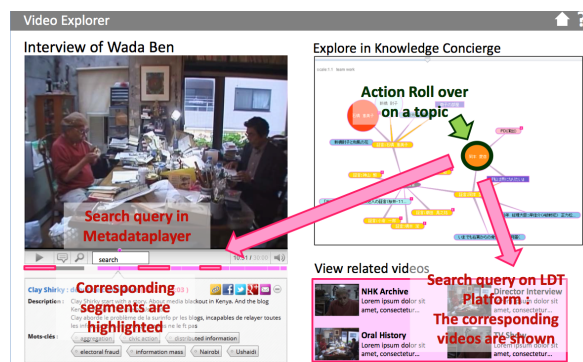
Video Explorer

Interview of Wada Ben

Explore in Knowledge Concierge

Action Roll over on a topic

Search query in Metadataplayer

search

Corresponding segments are highlighted

Clay Shirky : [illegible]

Description : Clay Shirky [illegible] about Media blackout in Kenya. And the blog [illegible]

Mots-clés : aggregation civic action distributed information electoral fraud information mass Nairobi Ushaidi

View related videos

Search query on LDT Platform : The corresponding videos are shown

NHK Archive
Lorem ipsum dolor sit amet, consectetur...

Director Interview
Lorem ipsum dolor sit amet, consectetur...

Oral History
Lorem ipsum dolor sit amet, consectetur...

TV Show
Lorem ipsum dolor sit amet, consectetur...